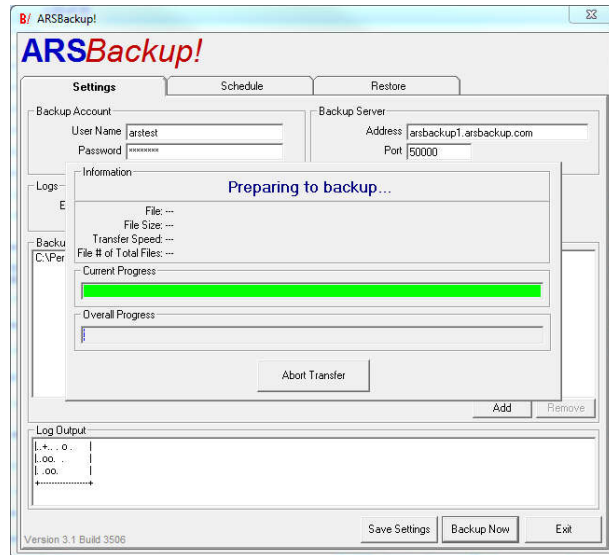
B/ ARSBackup!

ARSBackup!

Settings
Schedule
Restore

Backup Account
User Name arstest
Password ********

Backup Server
Address arsbackup1.arsbackup.com
Port 50000

Logs
E

Backu
C:\Per

Information
Preparing to backup...
File: ---
File Size: ---
Transfer Speed: ---
File # of Total Files: ---

Current Progress

Overall Progress

Abort Transfer

Add
Remove

Log Output
|..+.. o .   |
|..oo.  .    |
|..oo.       |
+-----------------+

Version 3.1 Build 3506
Save Settings
Backup Now
Exit